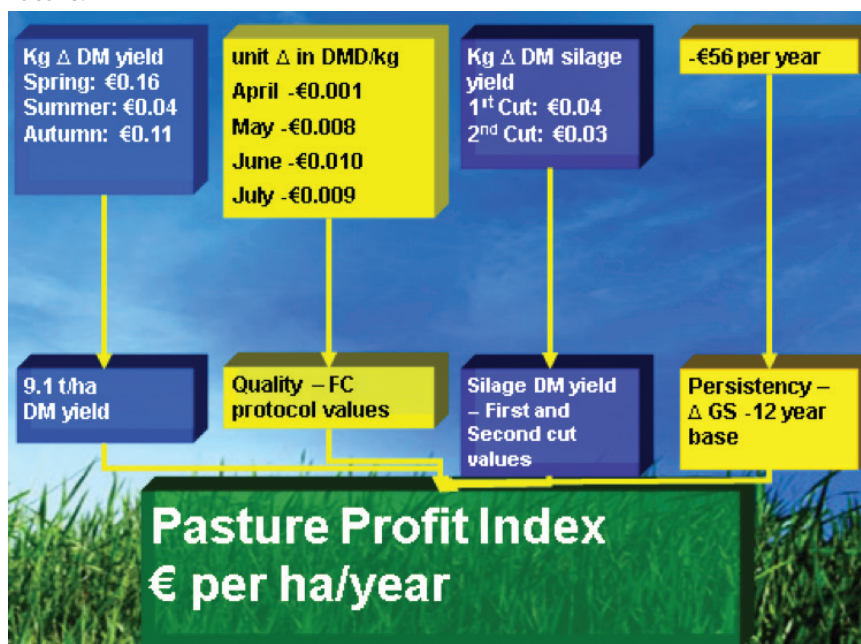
Kg Δ DM yield
Spring: €0.16
Summer: €0.04
Autumn: €0.11

unit Δ in DMD/kg
April -€0.001
May -€0.008
June -€0.010
July -€0.009

Kg Δ DM silage yield
1$^{st}$ Cut: €0.04
2$^{nd}$ Cut: €0.03

-€56 per year

9.1 t/ha
DM yield

Quality – FC protocol values

Silage DM yield – First and Second cut values

Persistency – Δ GS -12 year base

Pasture Profit Index
€ per ha/year